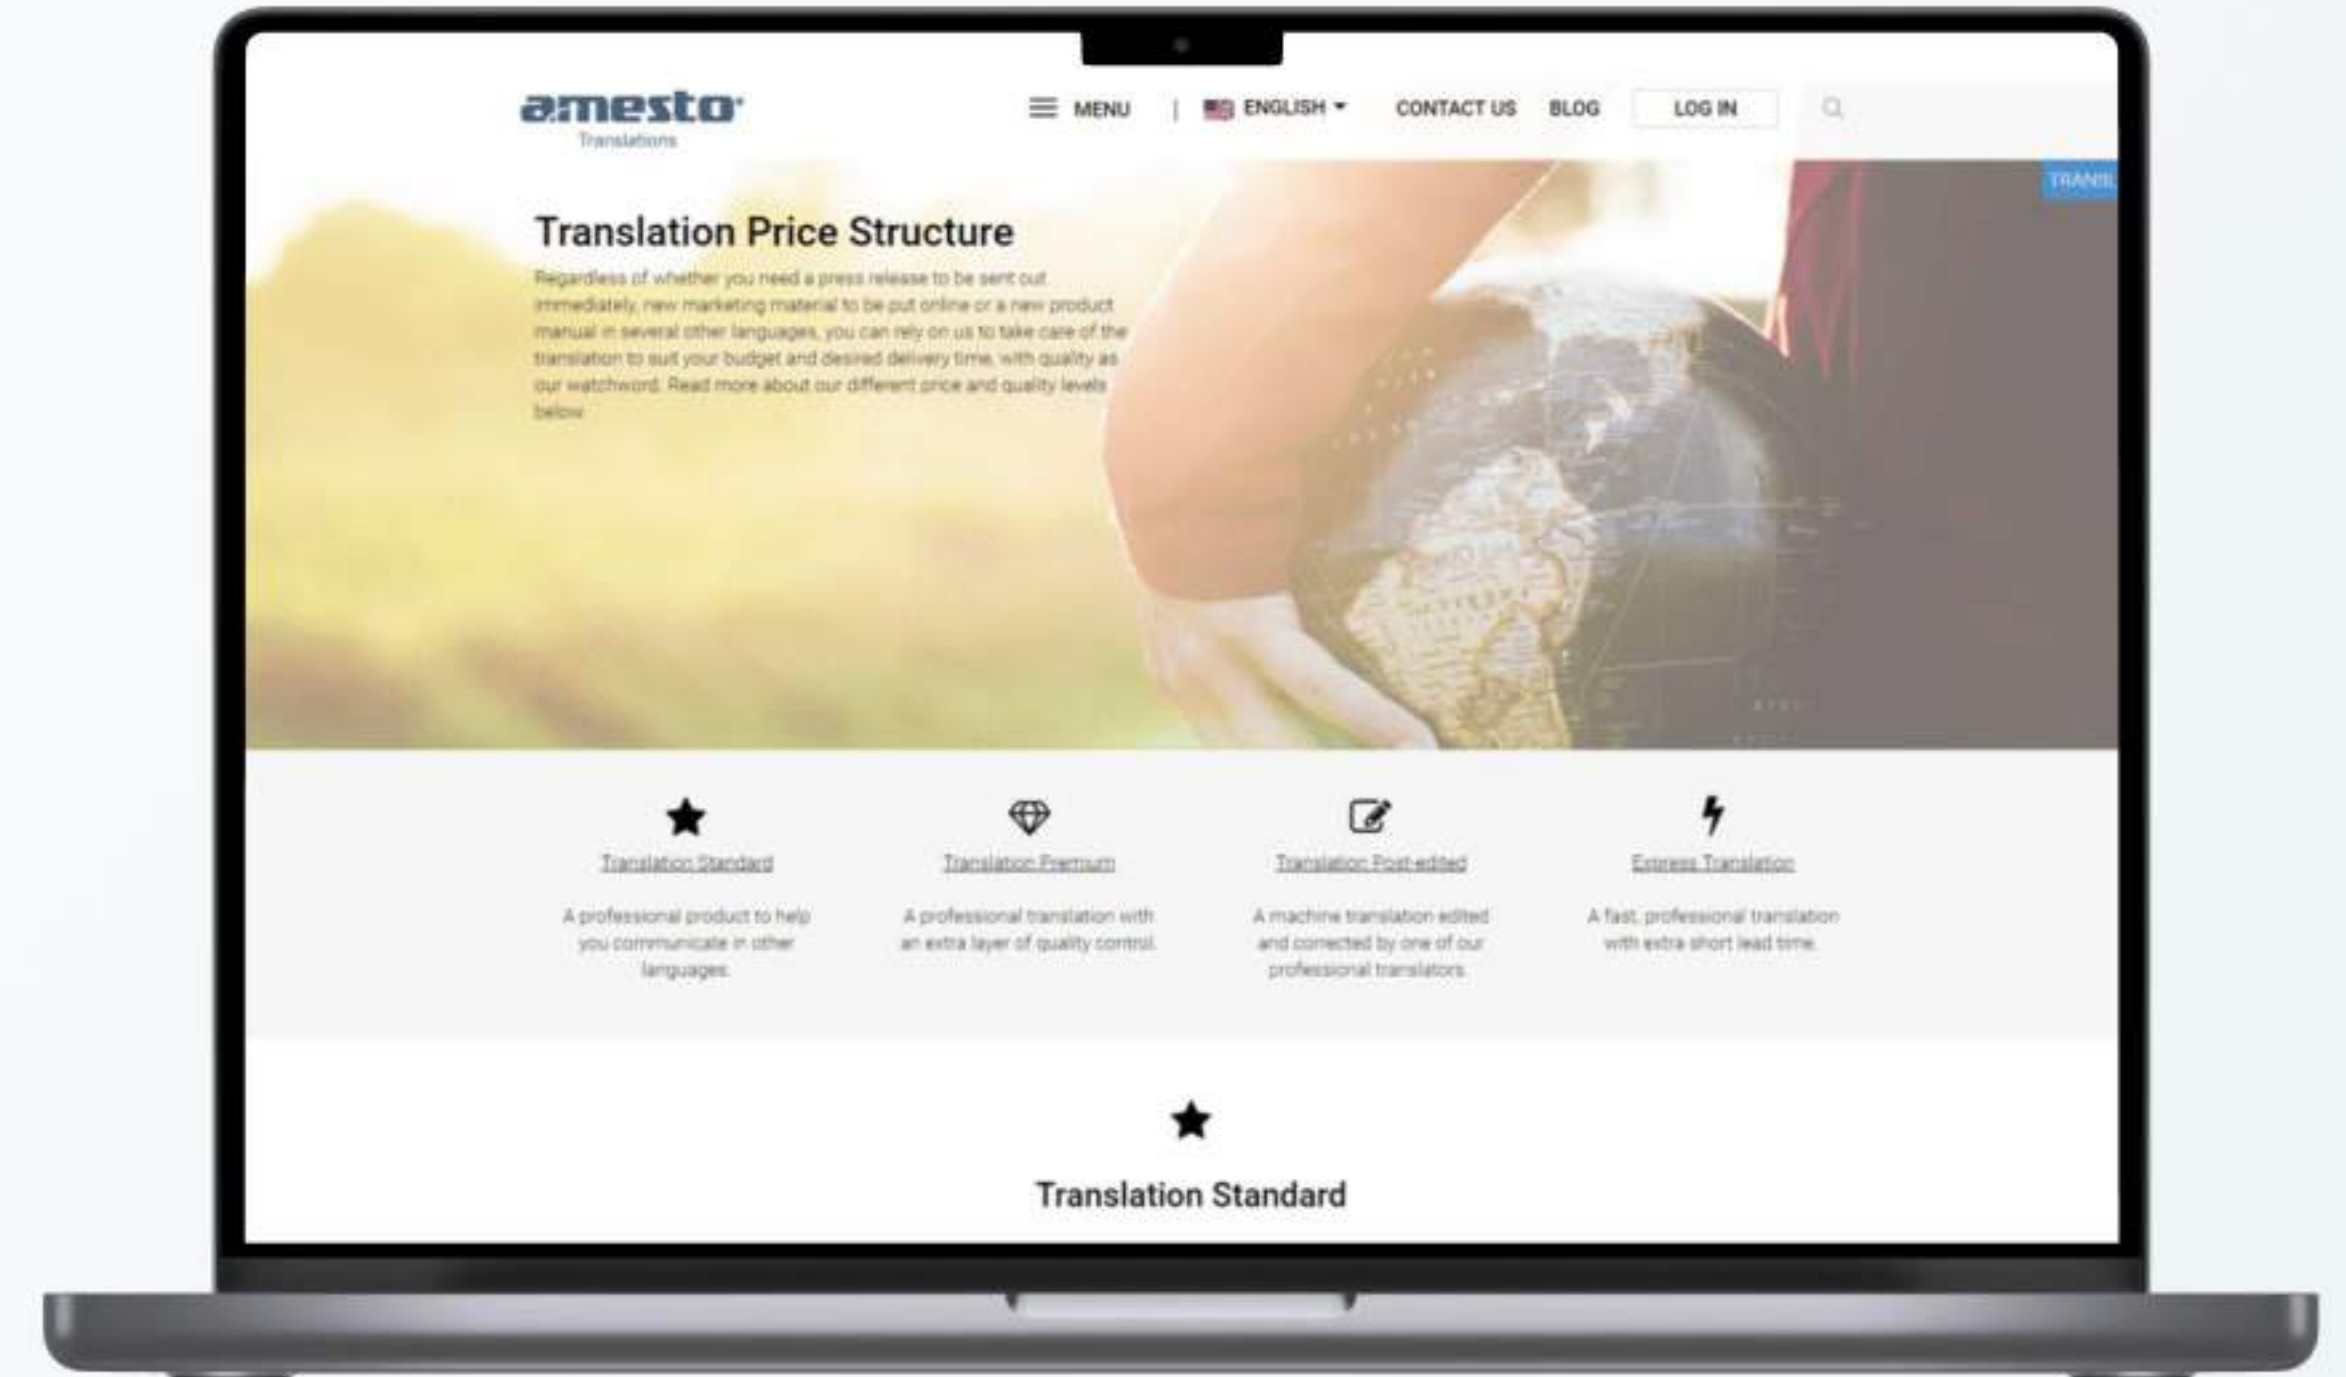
amesto
Translations

MENU | ENGLISH CONTACT US BLOG LOG IN

TRANSL

Translation Price Structure

Regardless of whether you need a press release to be sent out immediately, new marketing material to be put online or a new product manual in several other languages, you can rely on us to take care of the translation to suit your budget and desired delivery time, with quality as our watchword. Read more about our different price and quality levels below.

Translation Standard

A professional product to help you communicate in other languages.

Translation Premium

A professional translation with an extra layer of quality control.

Translation Post-edited

A machine translation edited and corrected by one of our professional translators.

Express Translation

A fast, professional translation with extra short lead time.

Translation Standard